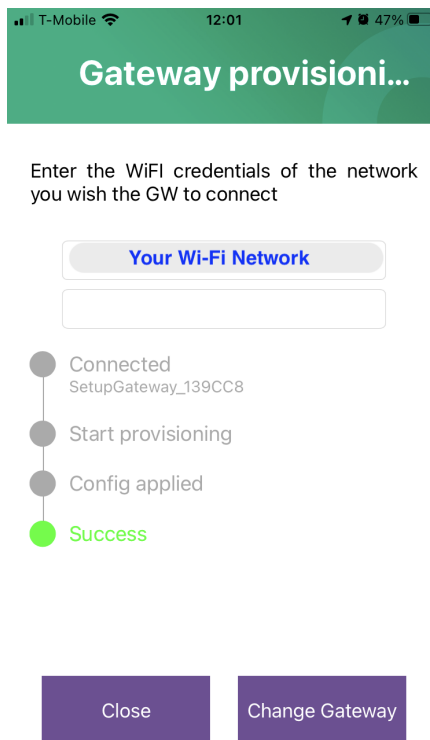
T-Mobile 12:01 47%

Gateway provisioni...

Enter the WiFI credentials of the network you wish the GW to connect

Your Wi-Fi Network

Connected
SetupGateway_139CC8

Start provisioning

Config applied

Success

Close

Change Gateway